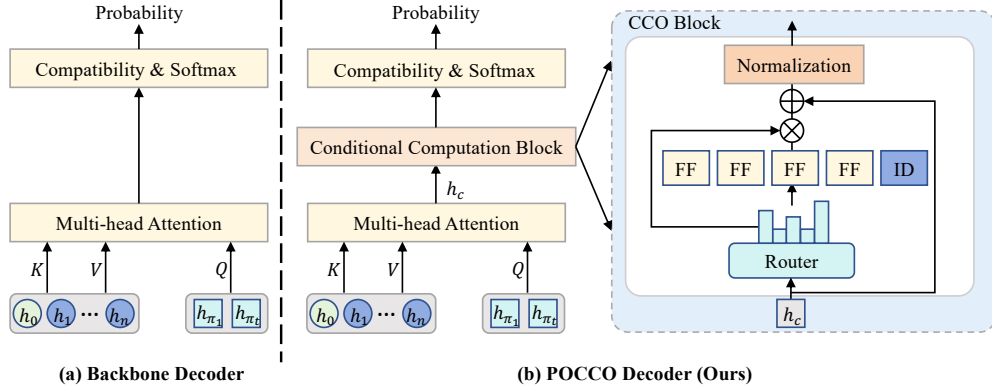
Probability

Compatibility & Softmax

Multi-head Attention

$K$ $V$ $Q$

$h_0$ $h_1$ ⋯ $h_n$

$h_{\pi_1}$ $h_{\pi_t}$

(a) Backbone Decoder

Probability

Compatibility & Softmax

Conditional Computation Block

$h_c$

Multi-head Attention

$K$ $V$ $Q$

$h_0$ $h_1$ ⋯ $h_n$

$h_{\pi_1}$ $h_{\pi_t}$

CCO Block

Normalization

$\oplus$

$\otimes$

FF FF FF FF ID

Router

$h_c$

(b) POCCO Decoder (Ours)